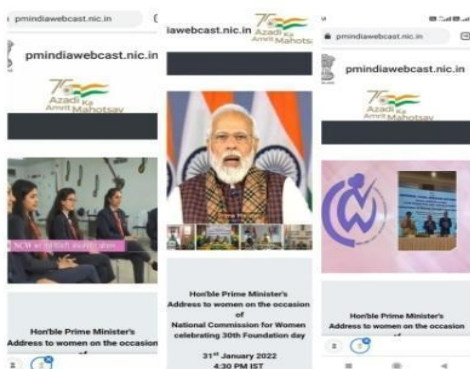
pmindiawebcast.nic.in

pmindiawebcast.nic.in

75 Azadi Ka Amrit Mahotsav

NCW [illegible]

Hon'ble Prime Minister's Address to women on the occasion

iawebcast.nic.in

75 Azadi Ka Amrit Mahotsav

Hon'ble Prime Minister's Address to women on the occasion of National Commission for Women celebrating 30th Foundation day

31st January 2022
4:30 PM IST

pmindiawebcast.nic.in

pmindiawebcast.nic.in

75 Azadi Ka Amrit Mahotsav

Hon'ble Prime Minister's Address to women on the occasion